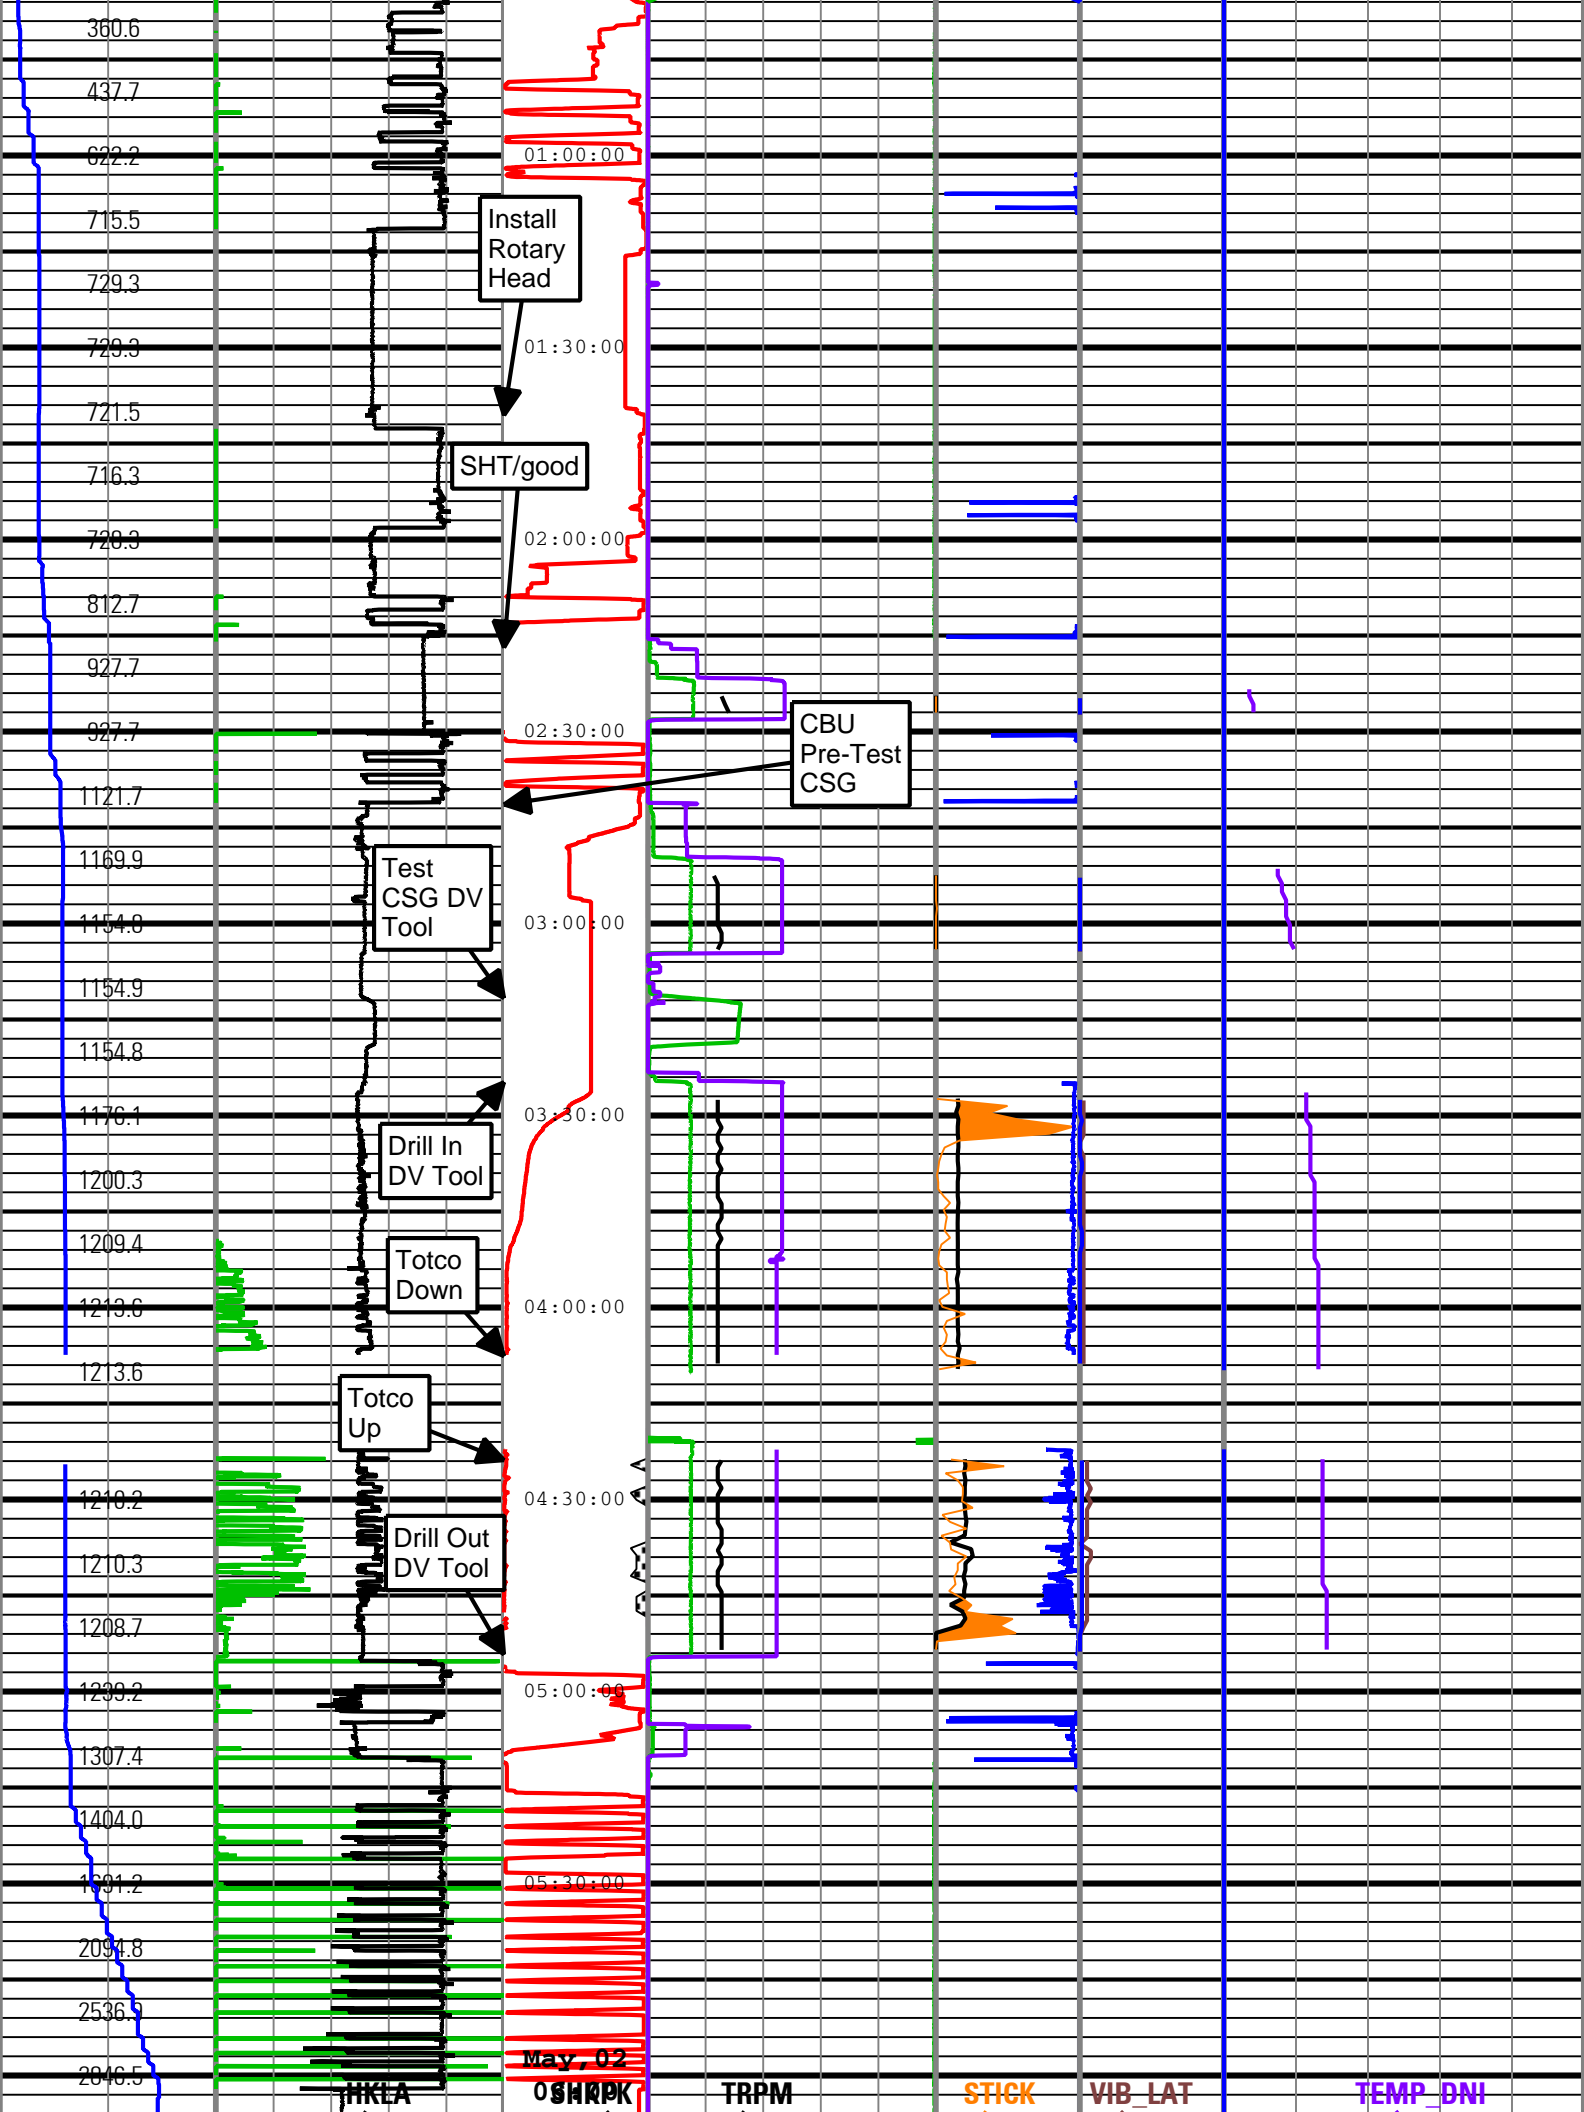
360.6
437.7
622.2
715.5
729.3
729.3
721.5
716.3
728.3
812.7
927.7
927.7
1121.7
1169.9
1154.8
1154.9
1154.8
1176.1
1200.3
1209.4
1213.6
1213.6
1210.2
1210.3
1208.7
1239.2
1307.4
1404.0
1591.2
2094.8
2536.9
2846.5

01:00:00
01:30:00
02:00:00
02:30:00
03:00:00
03:30:00
04:00:00
04:30:00
05:00:00
05:30:00
May, 02

Install Rotary Head
SHT/good
CBU Pre-Test CSG
Test CSG DV Tool
Drill In DV Tool
Totco Down
Totco Up
Drill Out DV Tool

HKLA
SHKPK
TRPM
STICK
VIB_LAT
TEMP_DNI